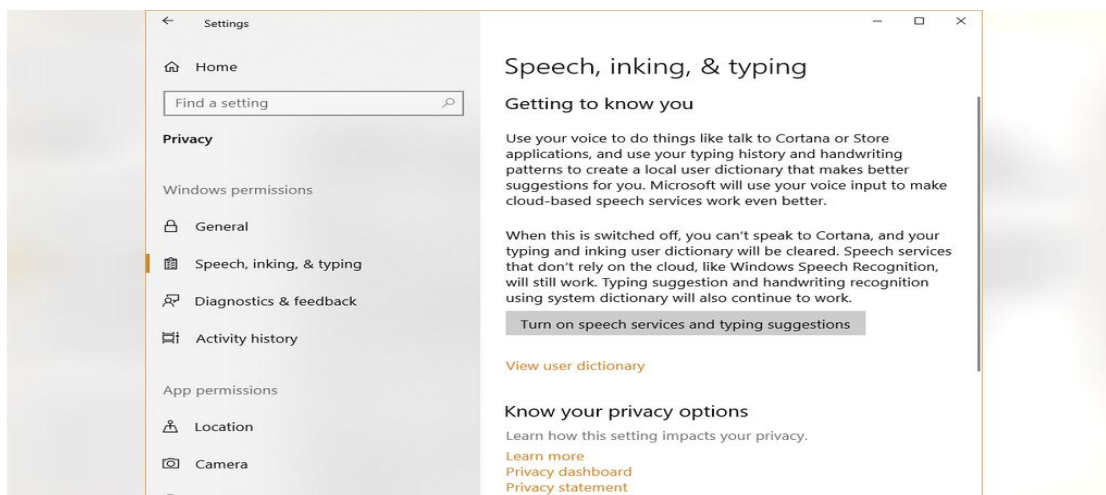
Settings

Home

Find a setting

Privacy

Windows permissions

General

Speech, inking, & typing

Diagnostics & feedback

Activity history

App permissions

Location

Camera

Speech, inking, & typing

Getting to know you

Use your voice to do things like talk to Cortana or Store applications, and use your typing history and handwriting patterns to create a local user dictionary that makes better suggestions for you. Microsoft will use your voice input to make cloud-based speech services work even better.

When this is switched off, you can't speak to Cortana, and your typing and inking user dictionary will be cleared. Speech services that don't rely on the cloud, like Windows Speech Recognition, will still work. Typing suggestion and handwriting recognition using system dictionary will also continue to work.

Turn on speech services and typing suggestions

View user dictionary

Know your privacy options

Learn how this setting impacts your privacy.

Learn more
Privacy dashboard
Privacy statement